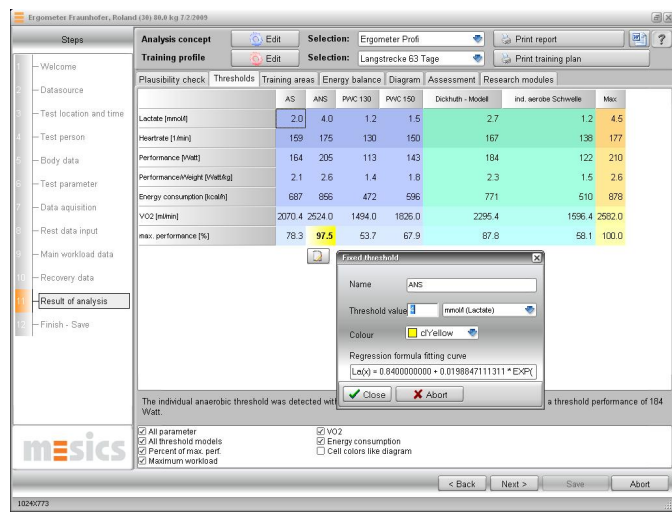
Ergometer Fraunhofer, Roland (30) 80,0 kg 7.2.2009

Steps

1 Welcome
2 Datasource
3 Test location and time
4 Test person
5 Body data
6 Test parameter
7 Data aquisition
8 Rest data input
9 Main workload data
10 Recovery data
11 Result of analysis
12 Finish - Save

Analysis concept | Edit | Selection: | Ergometer Profi | Print report
Training profile | Edit | Selection: | Langstrecke 63 Tage | Print training plan

Plausibility check | Thresholds | Training areas | Energy balance | Diagram | Assessment | Research modules

| | AS | ANS | PWC 130 | PWC 150 | Dickhuth - Modell | ind. aerobe Schwelle | Max |
|---|---|---|---|---|---|---|---|
| Lactate [mmol/l] | 2.0 | 4.0 | 1.2 | 1.5 | 2.7 | 1.2 | 4.5 |
| Heartrate [1/min] | 159 | 175 | 130 | 150 | 167 | 138 | 177 |
| Performance [Watt] | 164 | 205 | 113 | 143 | 184 | 122 | 210 |
| Performance/Weight [Watt/kg] | 2.1 | 2.6 | 1.4 | 1.8 | 2.3 | 1.5 | 2.6 |
| Energy consumption [kcal/h] | 687 | 856 | 472 | 596 | 771 | 510 | 878 |
| VO2 [ml/min] | 2070.4 | 2524.0 | 1494.0 | 1826.0 | 2295.4 | 1596.4 | 2582.0 |
| max. performance [%] | 78.3 | 97.5 | 53.7 | 67.9 | 87.8 | 58.1 | 100.0 |

Fixed threshold
Name ANS
Threshold value 4 mmol/l (Lactate)
Colour clYellow
Regression formula fitting curve
La(x) = 0.8400000000 + 0.0198847111311 * EXP(
Close Abort

The individual anaerobic threshold was detected wit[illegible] a threshold performance of 184 Watt.

mesics

All parameter
All threshold models
Percent of max. perf.
Maximum workload
VO2
Energy consumption
Cell colors like diagram

< Back | Next > | Save | Abort

1024X773